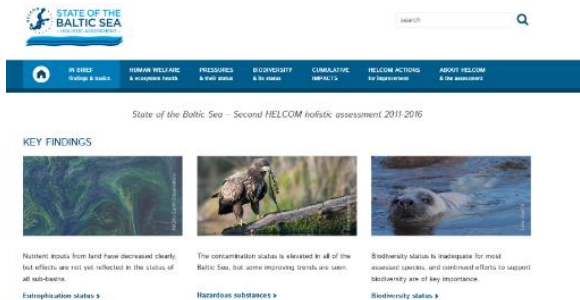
STATE OF THE BALTIC SEA
HOLISTIC ASSESSMENT

search

IN BRIEF findings & basics
HUMAN WELFARE & ecosystem health
PRESSURES & their status
BIODIVERSITY & its status
CUMULATIVE IMPACTS
HELCOM ACTIONS for improvement
ABOUT HELCOM & the assessment

State of the Baltic Sea – Second HELCOM holistic assessment 2011-2016

KEY FINDINGS

Nutrient inputs from land have decreased clearly, but effects are not yet reflected in the status of all sub-basins.

Eutrophication status ›

The contamination status is elevated in all of the Baltic Sea, but some improving trends are seen.

Hazardous substances ›

Biodiversity status is inadequate for most assessed species, and continued efforts to support biodiversity are of key importance.

Biodiversity status ›